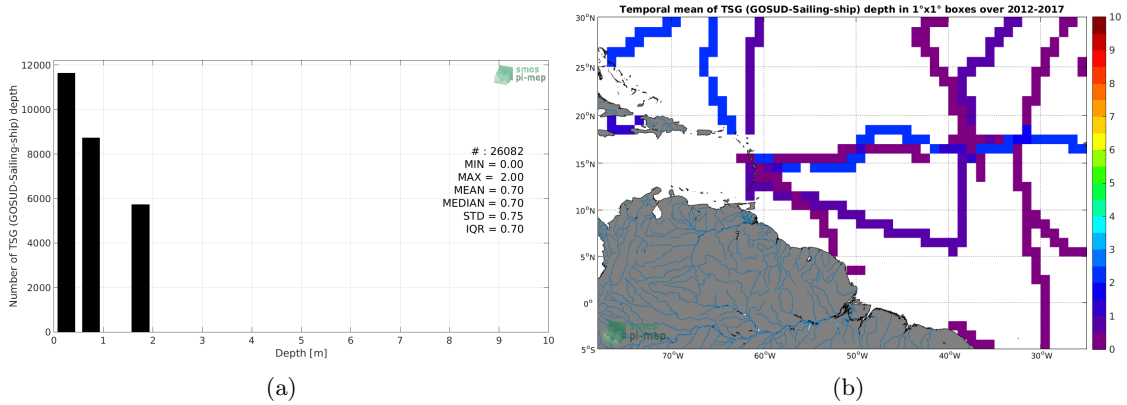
Number of TSG (GOSUD-Sailing-ship) depth

12000
10000
8000
6000
4000
2000
0

smos pi-mep

# : 26082
MIN = 0.00
MAX = 2.00
MEAN = 0.70
MEDIAN = 0.70
STD = 0.75
IQR = 0.70

0 1 2 3 4 5 6 7 8 9 10
Depth [m]

(a)

Temporal mean of TSG (GOSUD-Sailing-ship) depth in 1°x1° boxes over 2012-2017

30°N
25°N
20°N
15°N
10°N
5°N
0°
5°S

70°W 60°W 50°W 40°W 30°W

smos pi-mep

10
9
8
7
6
5
4
3
2
1
0

(b)